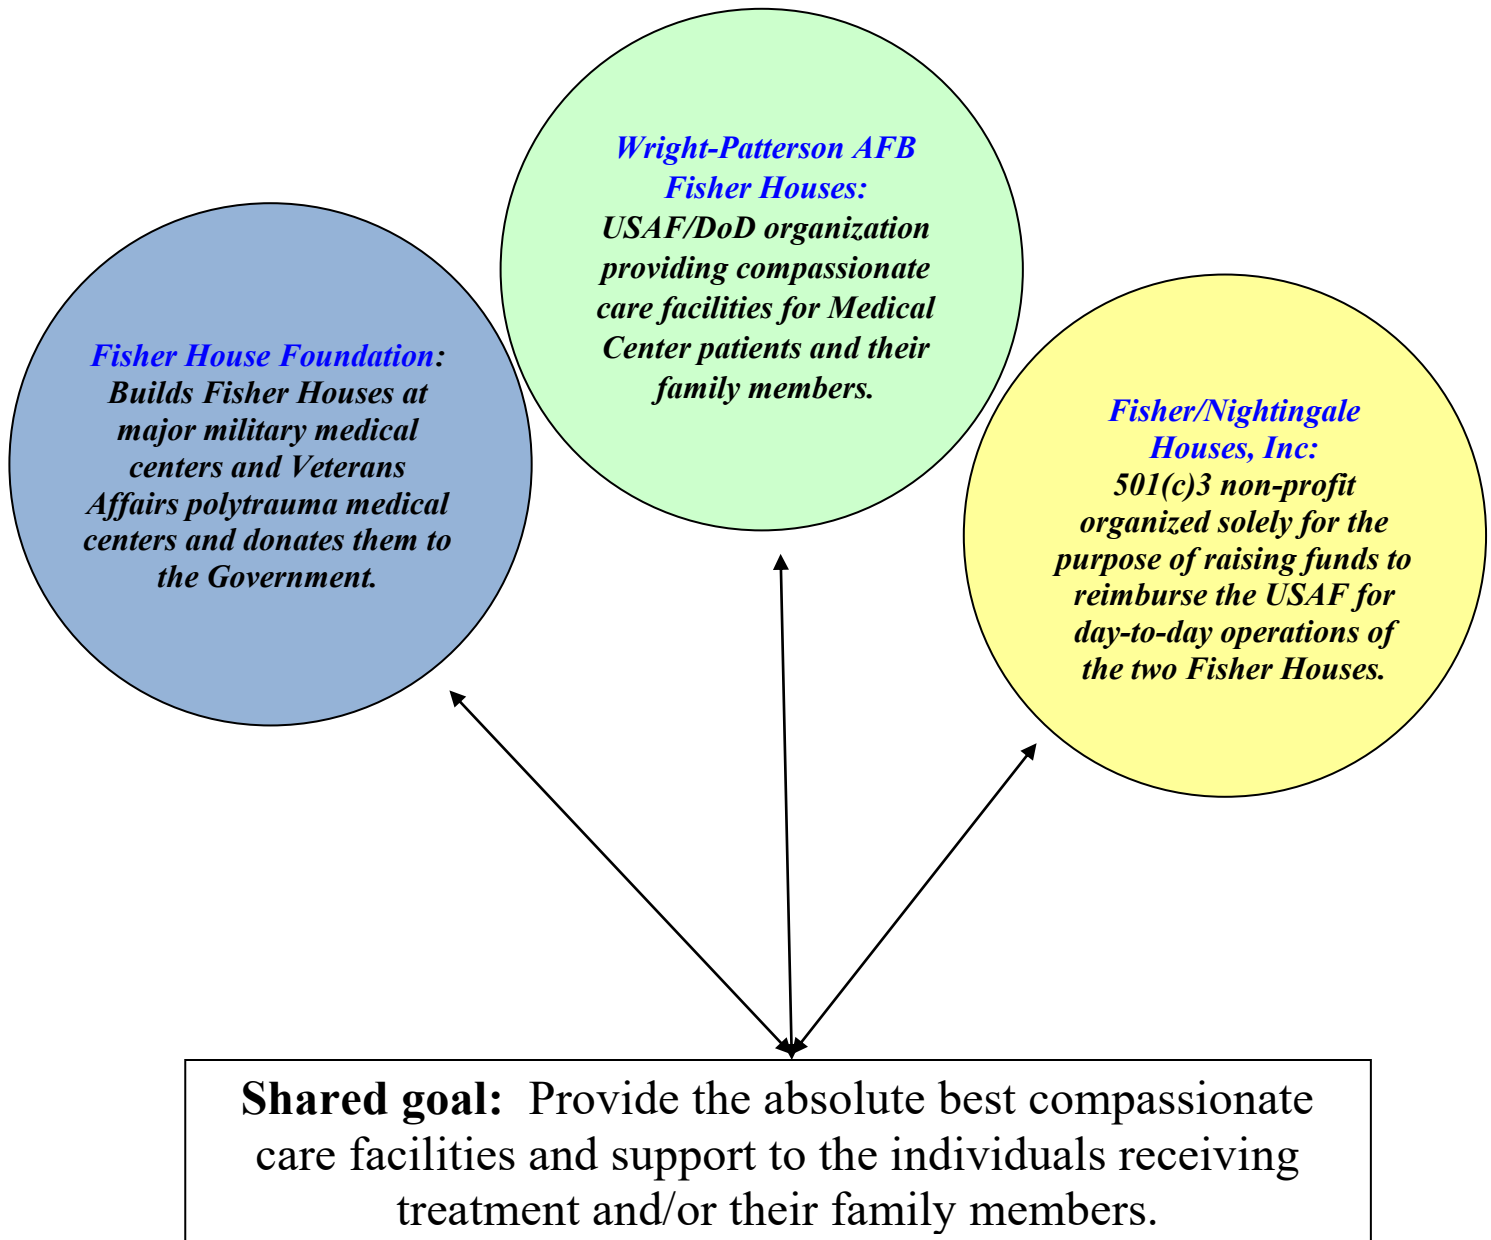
Wright-Patterson AFB Fisher Houses:
USAF/DoD organization providing compassionate care facilities for Medical Center patients and their family members.

Fisher House Foundation:
Builds Fisher Houses at major military medical centers and Veterans Affairs polytrauma medical centers and donates them to the Government.

Fisher/Nightingale Houses, Inc:
501(c)3 non-profit organized solely for the purpose of raising funds to reimburse the USAF for day-to-day operations of the two Fisher Houses.

Shared goal: Provide the absolute best compassionate care facilities and support to the individuals receiving treatment and/or their family members.